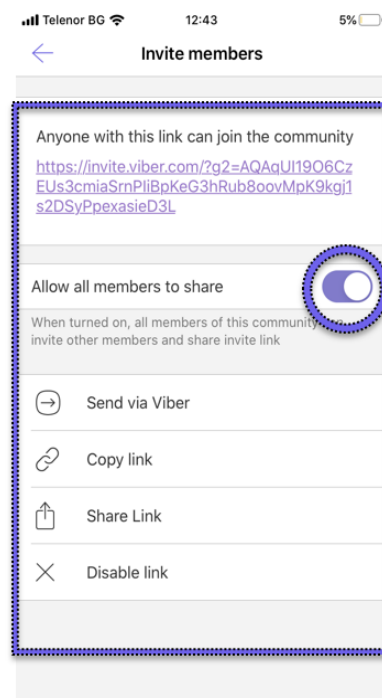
Telenor BG 12:43 5%

Invite members

Anyone with this link can join the community

https://invite.viber.com/?g2=AQAqUI19O6CzEUs3cmiaSrnPIiBpKeG3hRub8oovMpK9kgj1s2DSyPpexasieD3L

Allow all members to share

When turned on, all members of this community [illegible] invite other members and share invite link

Send via Viber

Copy link

Share Link

Disable link